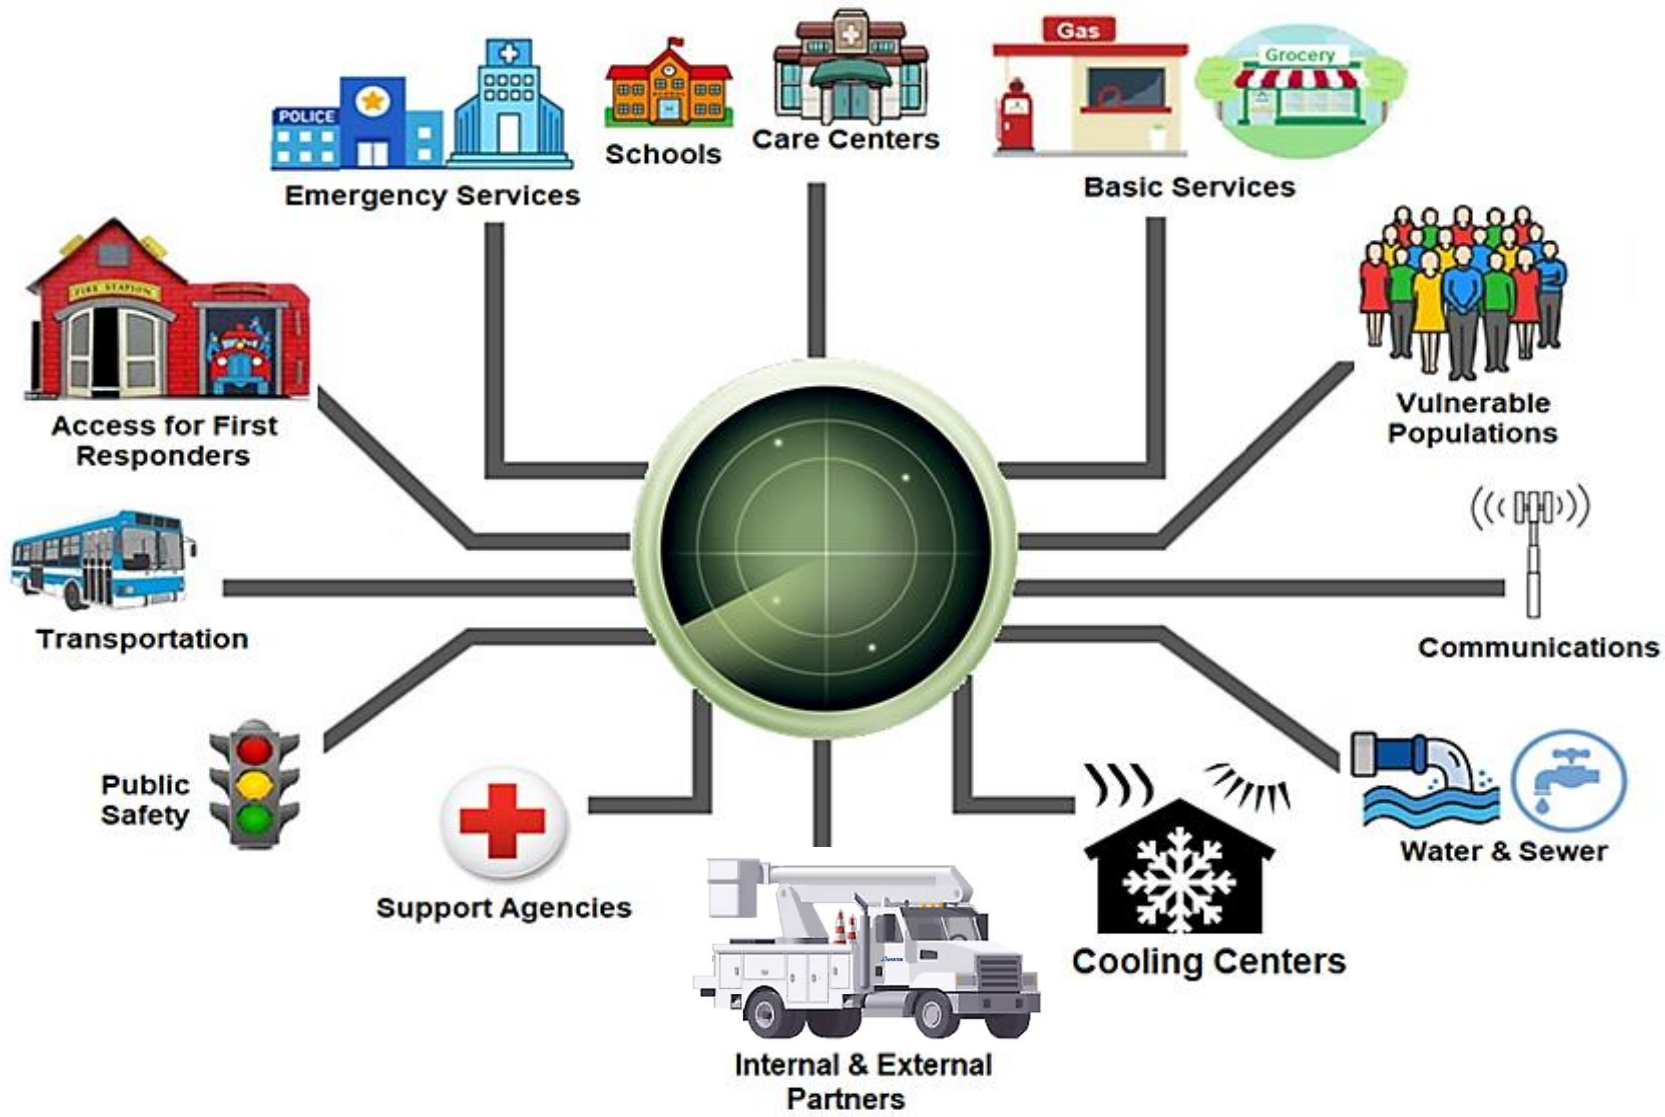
POLICE

Emergency Services

Schools

Care Centers

Gas

Grocery

Basic Services

FIRE STATION

Access for First Responders

Vulnerable Populations

Transportation

Communications

Public Safety

Support Agencies

Internal & External Partners

Cooling Centers

Water & Sewer